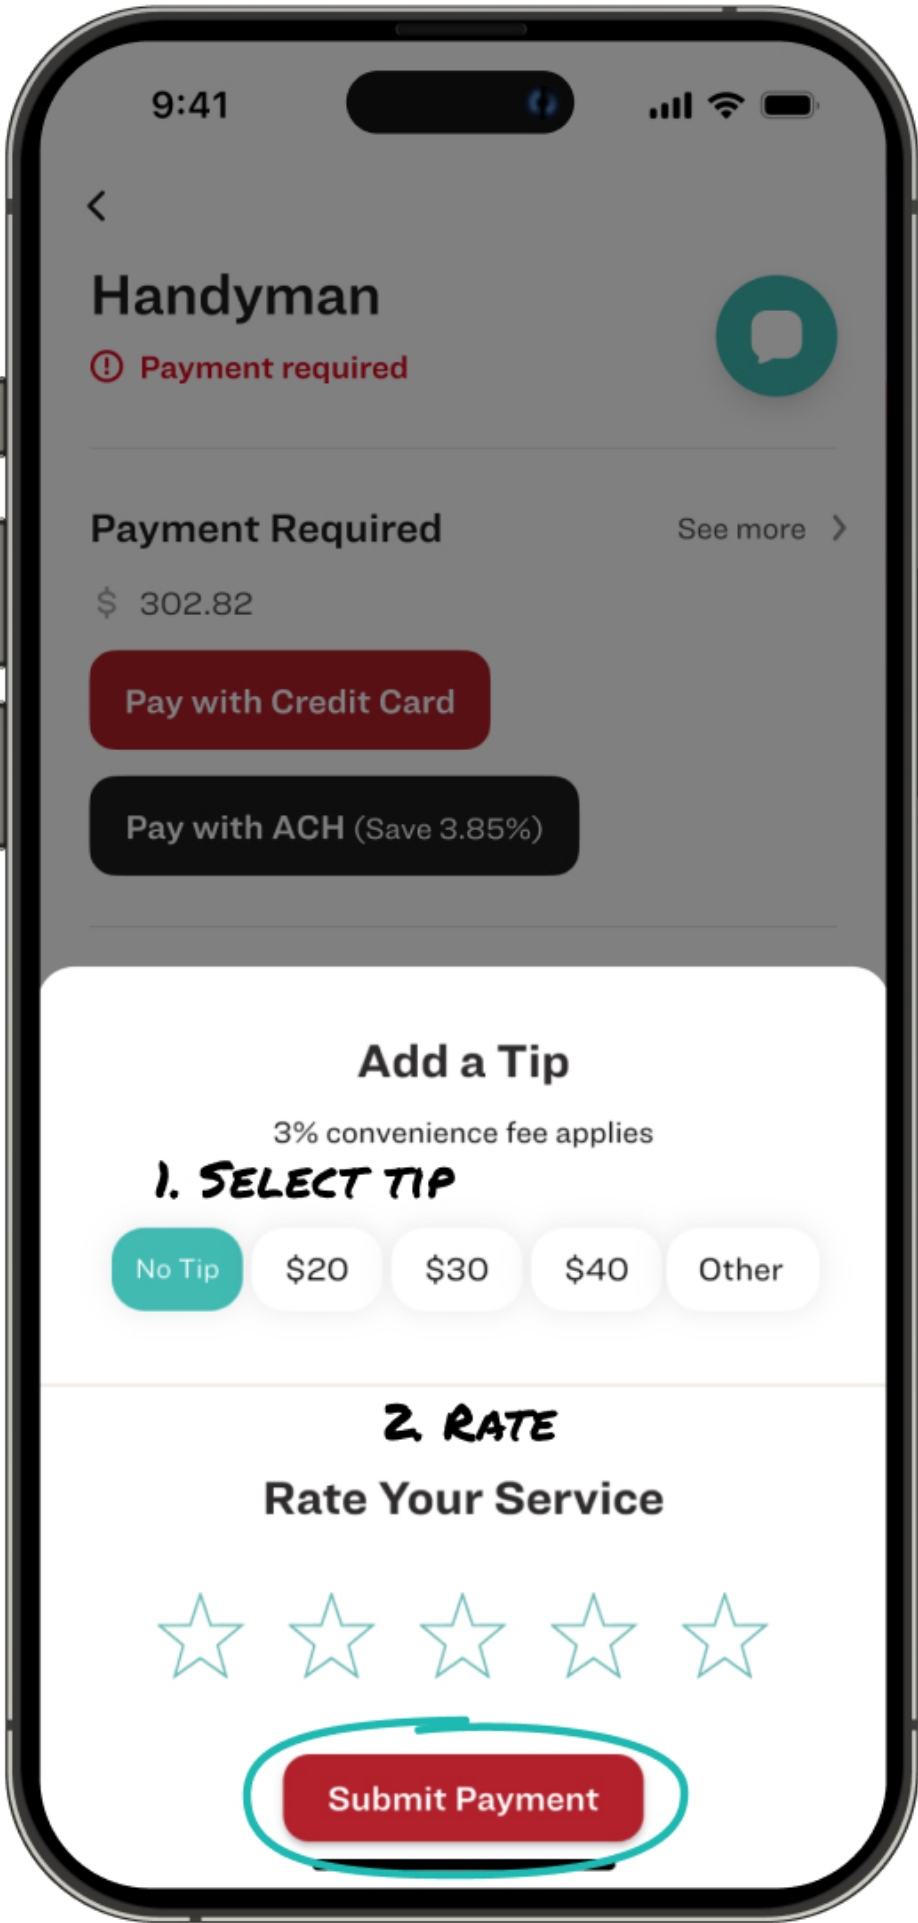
9:41

Handyman

Payment required

Payment Required

See more

$ 302.82

Pay with Credit Card

Pay with ACH (Save 3.85%)

Add a Tip

3% convenience fee applies

1. SELECT TIP

No Tip

$20

$30

$40

Other

2. RATE

Rate Your Service

Submit Payment